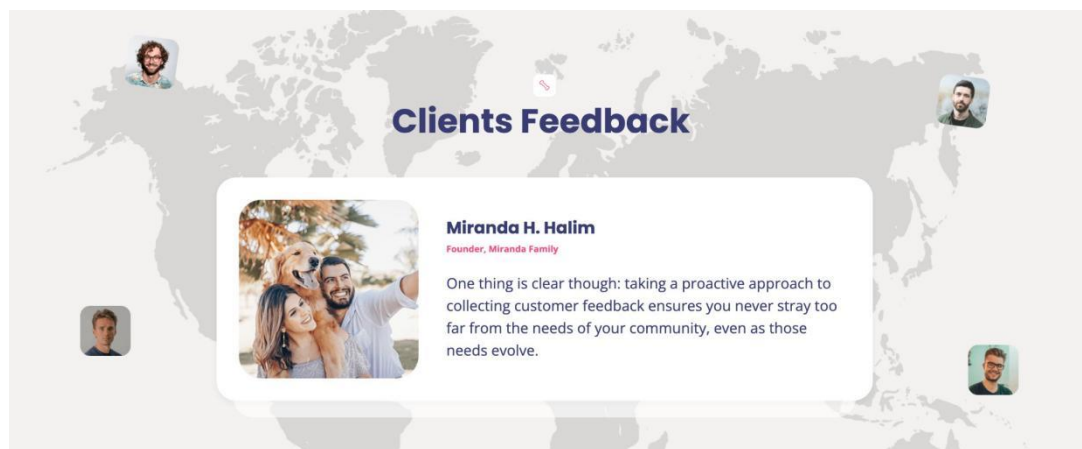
Clients Feedback

Miranda H. Halim

Founder, Miranda Family

One thing is clear though: taking a proactive approach to collecting customer feedback ensures you never stray too far from the needs of your community, even as those needs evolve.